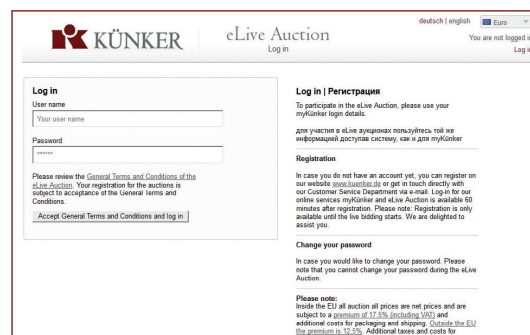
KÜNKER

eLive Auction
Log in

deutsch | english Euro
You are not logged in
Log in

Log in
User name
Your user name
Password
******

Please review the General Terms and Conditions of the eLive Auction. Your registration for the auctions is subject to acceptance of the General Terms and Conditions.

Accept General Terms and Conditions and log in

Log in | Регистрация

To participate in the eLive Auction, please use your myKünker login details.

для участия в eLive аукционах пользуйтесь той же информацией доступа систему, как и для myKünker

Registration

In case you do not have an account yet, you can register on our website www.kuenker.de or get in touch directly with our Customer Service Department via e-mail. Log-in for our online services myKünker and eLive Auction is available 60 minutes after registration. Please note: Registration is only available until the live bidding starts. We are delighted to assist you.

Change your password

In case you would like to change your password. Please note that you cannot change your password during the eLive Auction.

Please note:
Inside the EU all auction all prices are net prices and are subject to a premium of 17.5% (including VAT) and additional costs for packaging and shipping. Outside the EU the premium is 12.5%. Additional taxes and costs for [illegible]